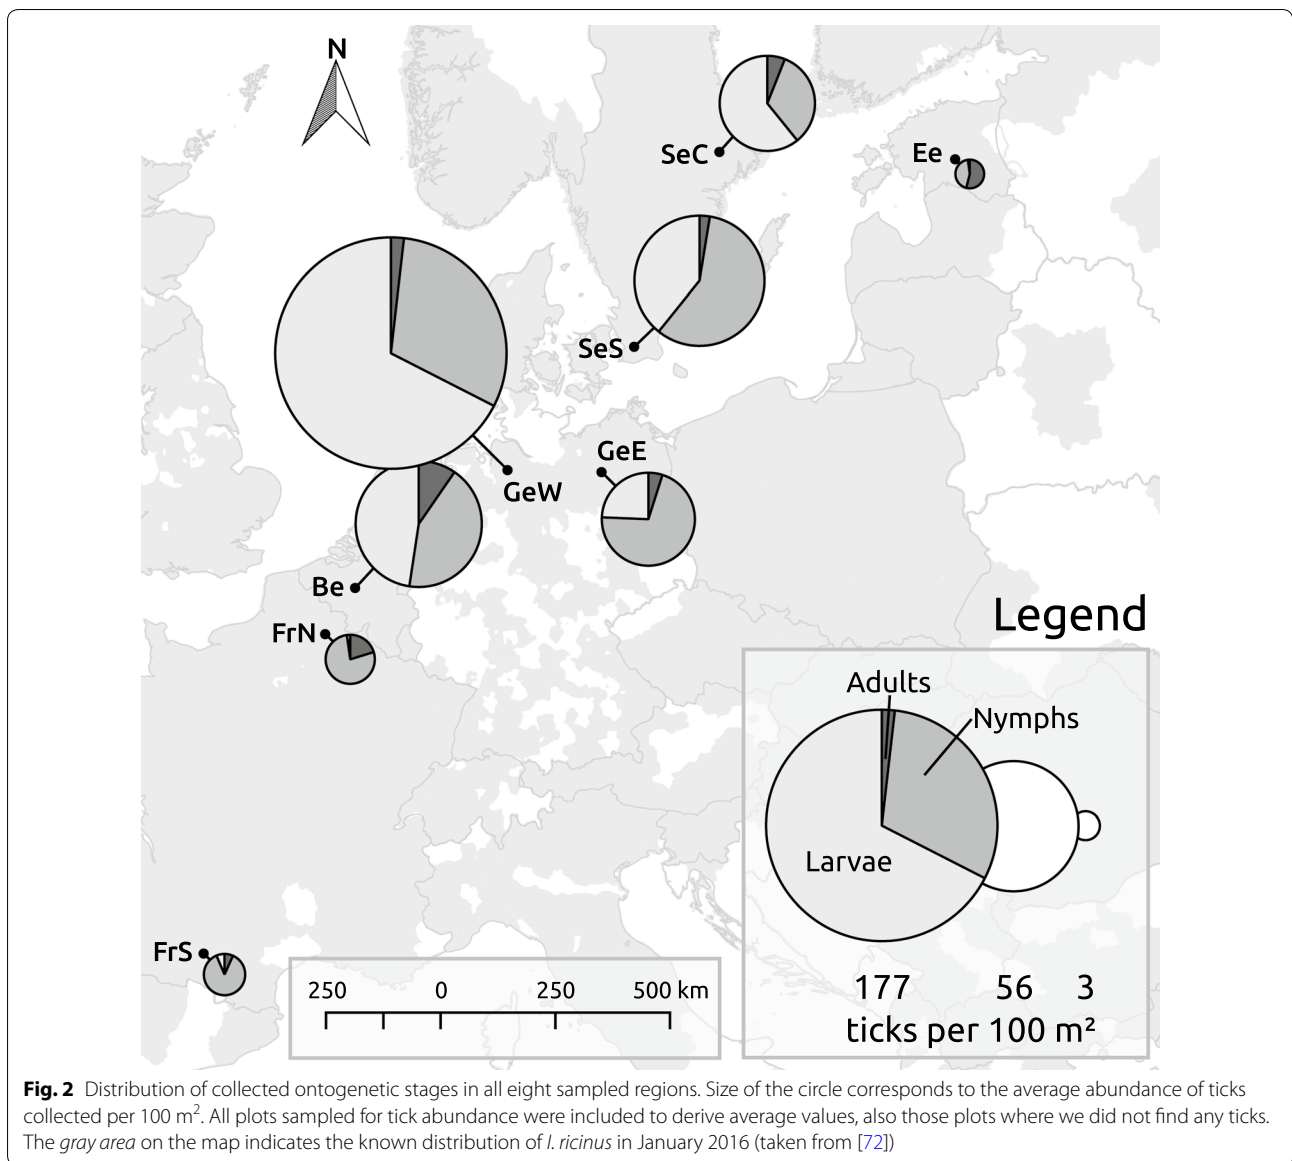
N

SeC

Ee

SeS

GeW

GeE

Be

FrN

FrS

250 0 250 500 km

Legend

Adults

Nymphs

Larvae

177 56 3

ticks per 100 m²

**Fig. 2** Distribution of collected ontogenetic stages in all eight sampled regions. Size of the circle corresponds to the average abundance of ticks collected per 100 $m^2$. All plots sampled for tick abundance were included to derive average values, also those plots where we did not find any ticks. The *gray area* on the map indicates the known distribution of *I. ricinus* in January 2016 (taken from [72])